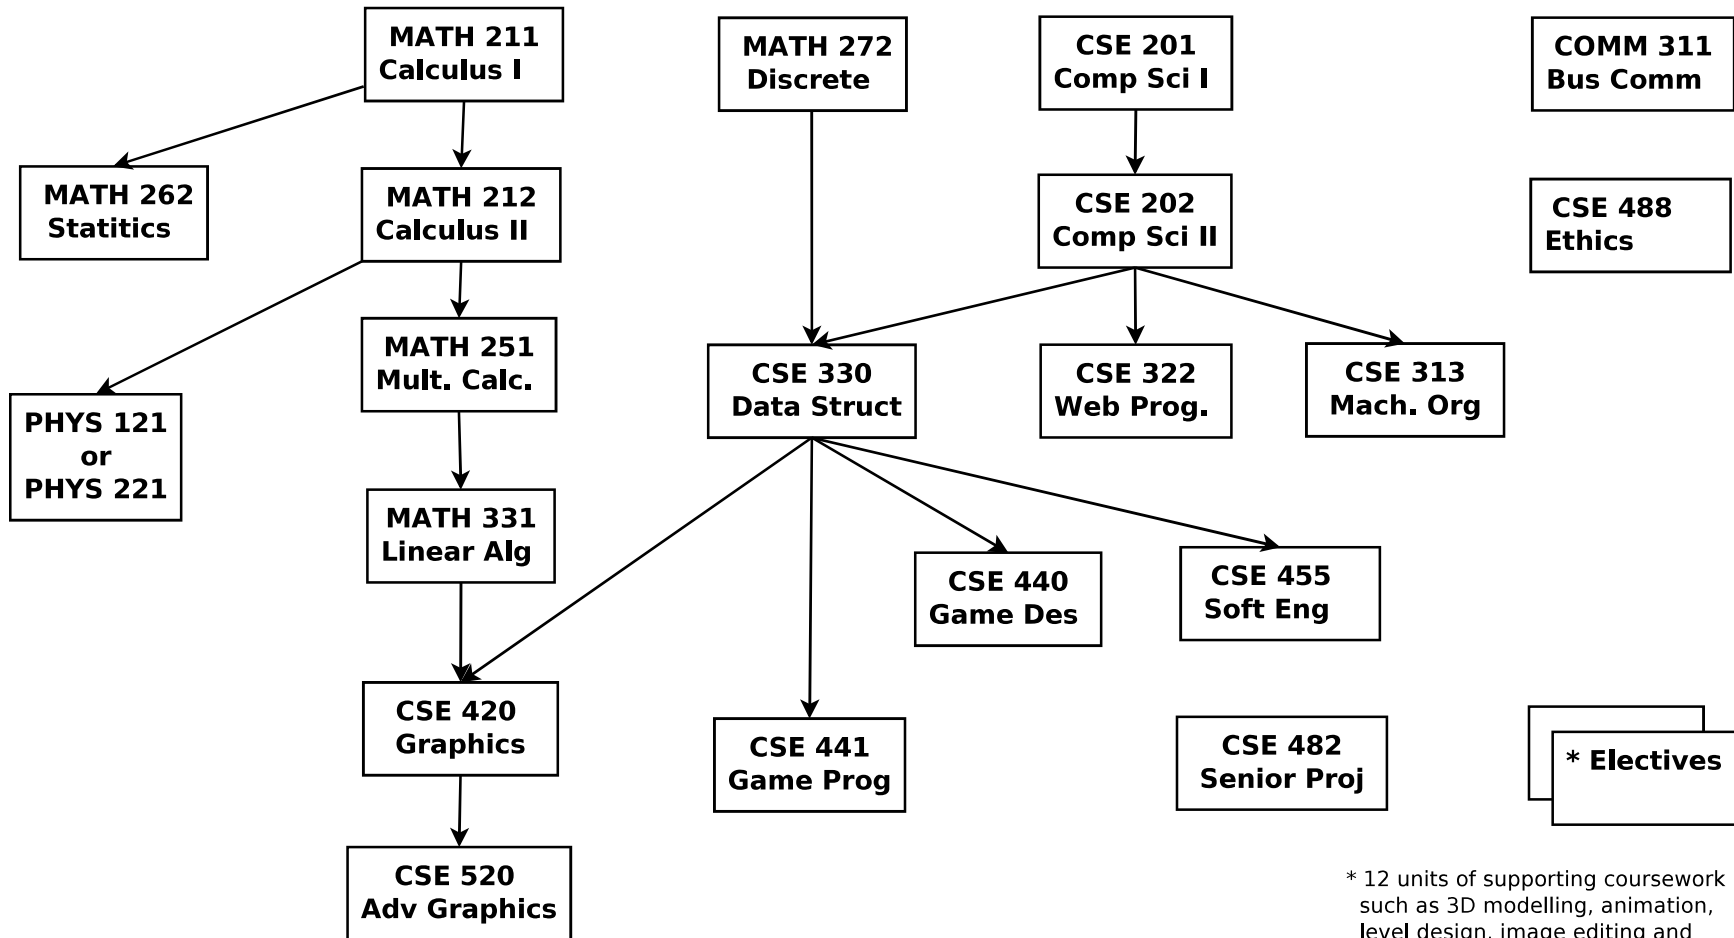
MATH 211
Calculus I

MATH 272
Discrete

CSE 201
Comp Sci I

COMM 311
Bus Comm

MATH 262
Statitics

MATH 212
Calculus II

CSE 202
Comp Sci II

CSE 488
Ethics

MATH 251
Mult. Calc.

CSE 330
Data Struct

CSE 322
Web Prog.

CSE 313
Mach. Org

PHYS 121
or
PHYS 221

MATH 331
Linear Alg

CSE 440
Game Des

CSE 455
Soft Eng

CSE 420
Graphics

CSE 441
Game Prog

CSE 482
Senior Proj

* Electives

CSE 520
Adv Graphics

* 12 units of supporting coursework such as 3D modelling, animation, level design, image editing and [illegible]